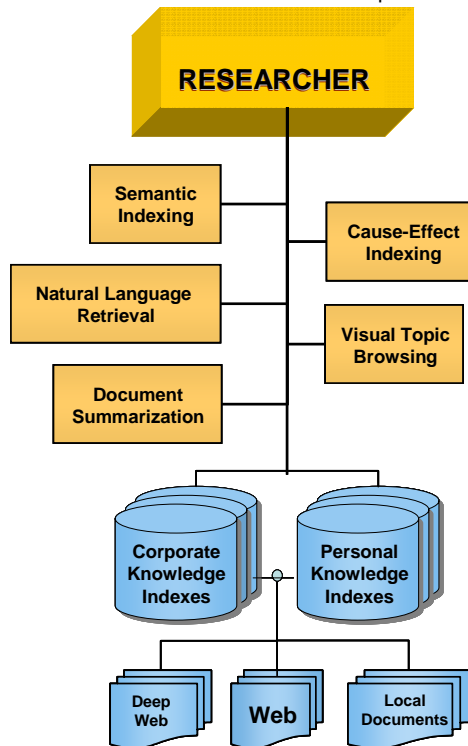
RESEARCHER

Semantic Indexing

Cause-Effect Indexing

Natural Language Retrieval

Visual Topic Browsing

Document Summarization

Corporate Knowledge Indexes

Personal Knowledge Indexes

Deep Web

Web

Local Documents